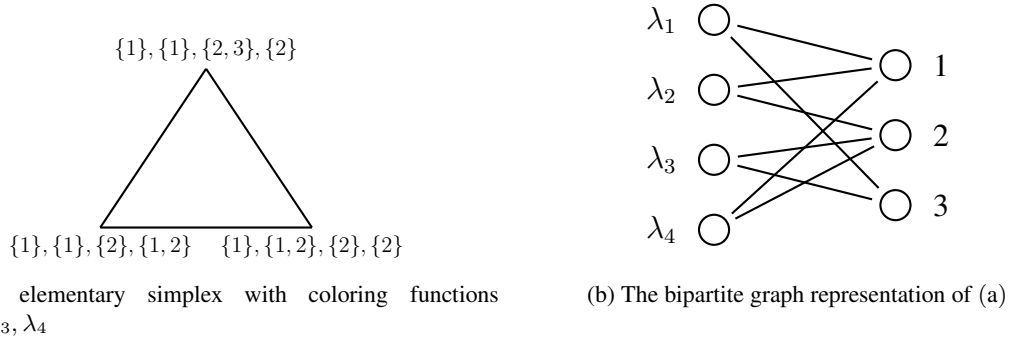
$\{1\},\{1\},\{2,3\},\{2\}$

$\{1\},\{1\},\{2\},\{1,2\}$ $\{1\},\{1,2\},\{2\},\{2\}$

elementary simplex with coloring functions $_3, \lambda_4$

$\lambda_1$
$\lambda_2$
$\lambda_3$
$\lambda_4$
1
2
3

(b) The bipartite graph representation of (a)